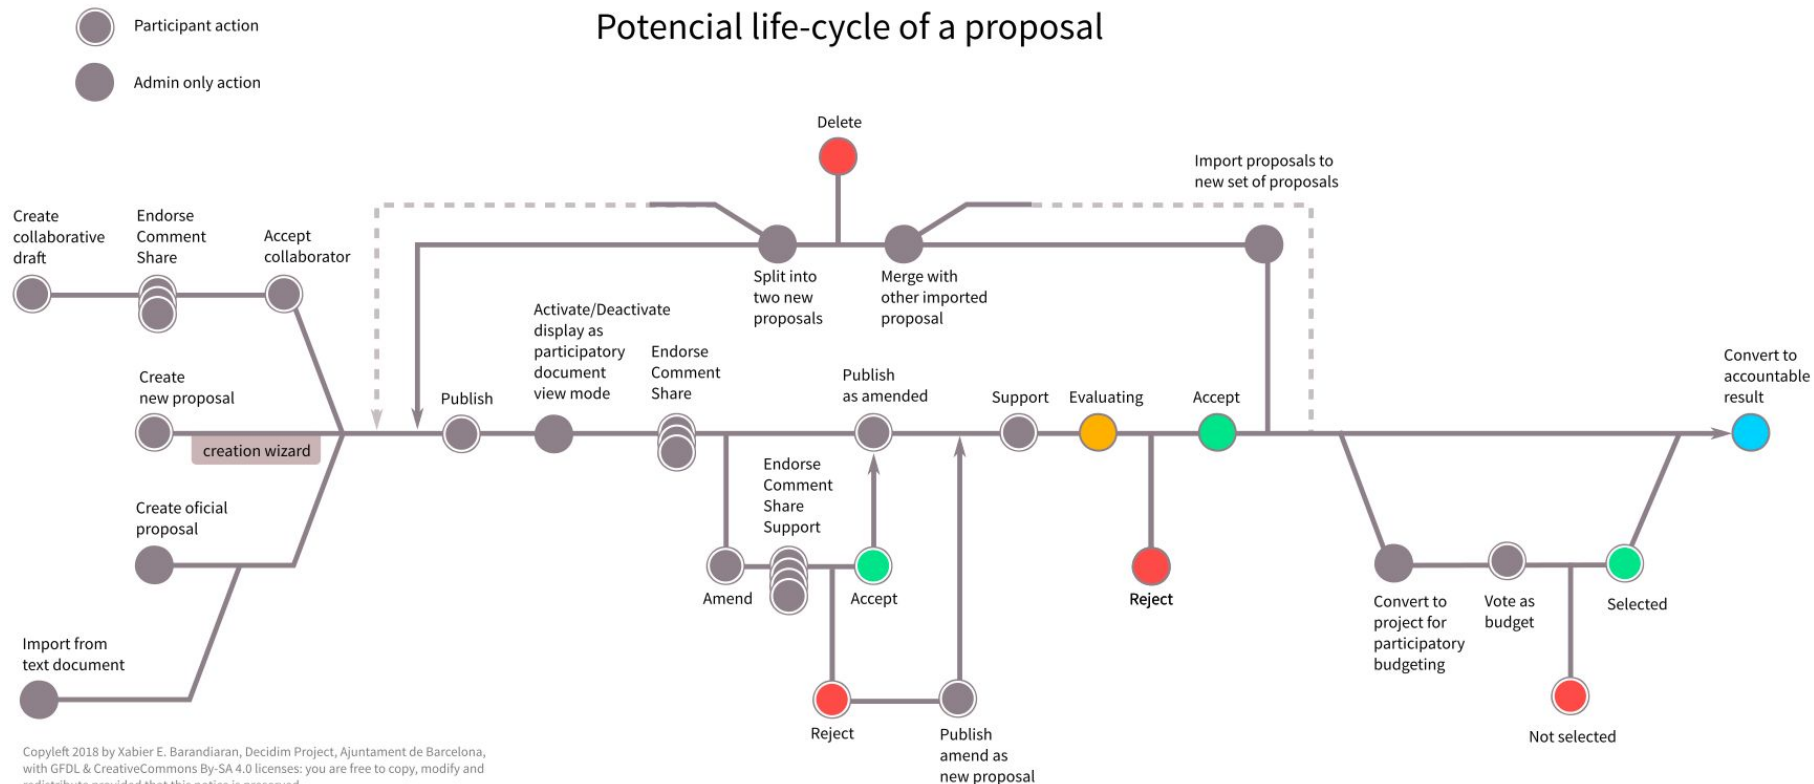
Participant action

Admin only action

Potencial life-cycle of a proposal

Delete

Import proposals to new set of proposals

Create collaborative draft

Endorse Comment Share

Accept collaborator

Split into two new proposals

Merge with other imported proposal

Activate/Deactivate display as participatory document view mode

Endorse Comment Share

Create new proposal

creation wizard

Publish

Publish as amended

Support

Evaluating

Accept

Convert to accountable result

Endorse Comment Share Support

Create oficial proposal

Amend

Accept

Reject

Convert to project for participatory budgeting

Vote as budget

Selected

Import from text document

Reject

Publish amend as new proposal

Not selected

Copyleft 2018 by Xabier E. Barandiaran, Decidim Project, Ajuntament de Barcelona, with GFDL & CreativeCommons By-SA 4.0 licenses: you are free to copy, modify and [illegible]